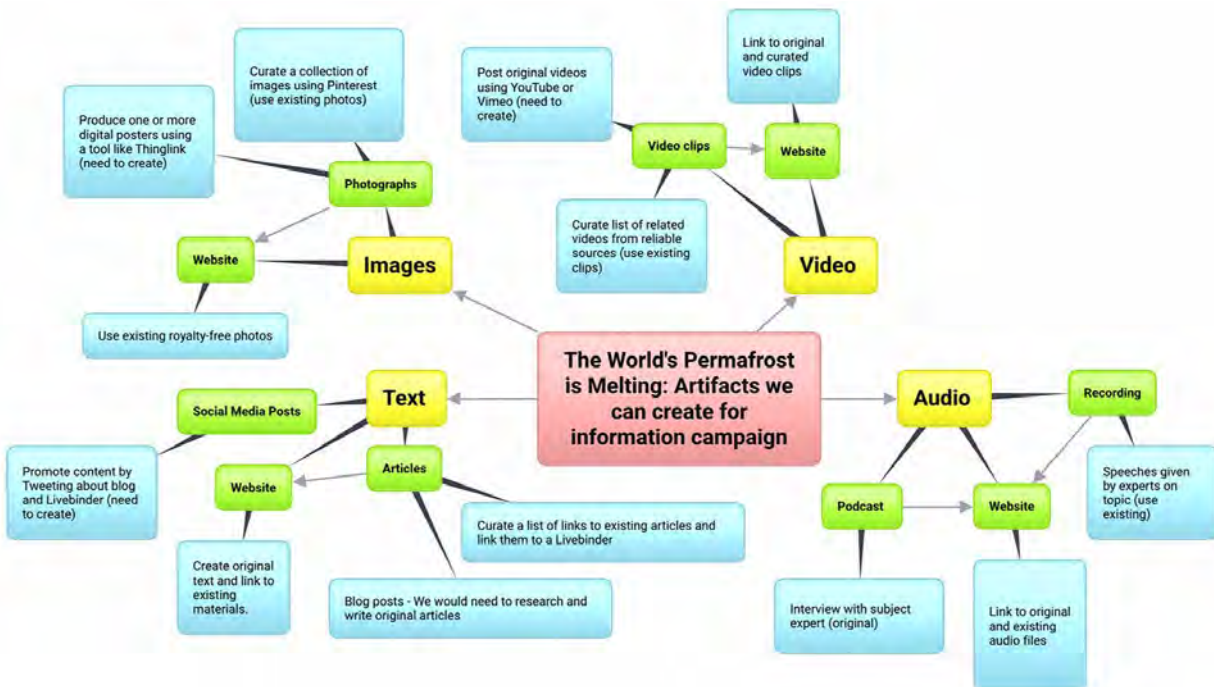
The World's Permafrost is Melting: Artifacts we can create for information campaign

Images

Photographs

Curate a collection of images using Pinterest (use existing photos)

Produce one or more digital posters using a tool like Thinglink (need to create)

Website

Use existing royalty-free photos

Video

Video clips

Post original videos using YouTube or Vimeo (need to create)

Website

Link to original and curated video clips

Curate list of related videos from reliable sources (use existing clips)

Text

Social Media Posts

Promote content by Tweeting about blog and Livebinder (need to create)

Articles

Website

Create original text and link to existing materials.

Curate a list of links to existing articles and link them to a Livebinder

Blog posts - We would need to research and write original articles

Audio

Recording

Speeches given by experts on topic (use existing)

Podcast

Interview with subject expert (original)

Website

Link to original and existing audio files